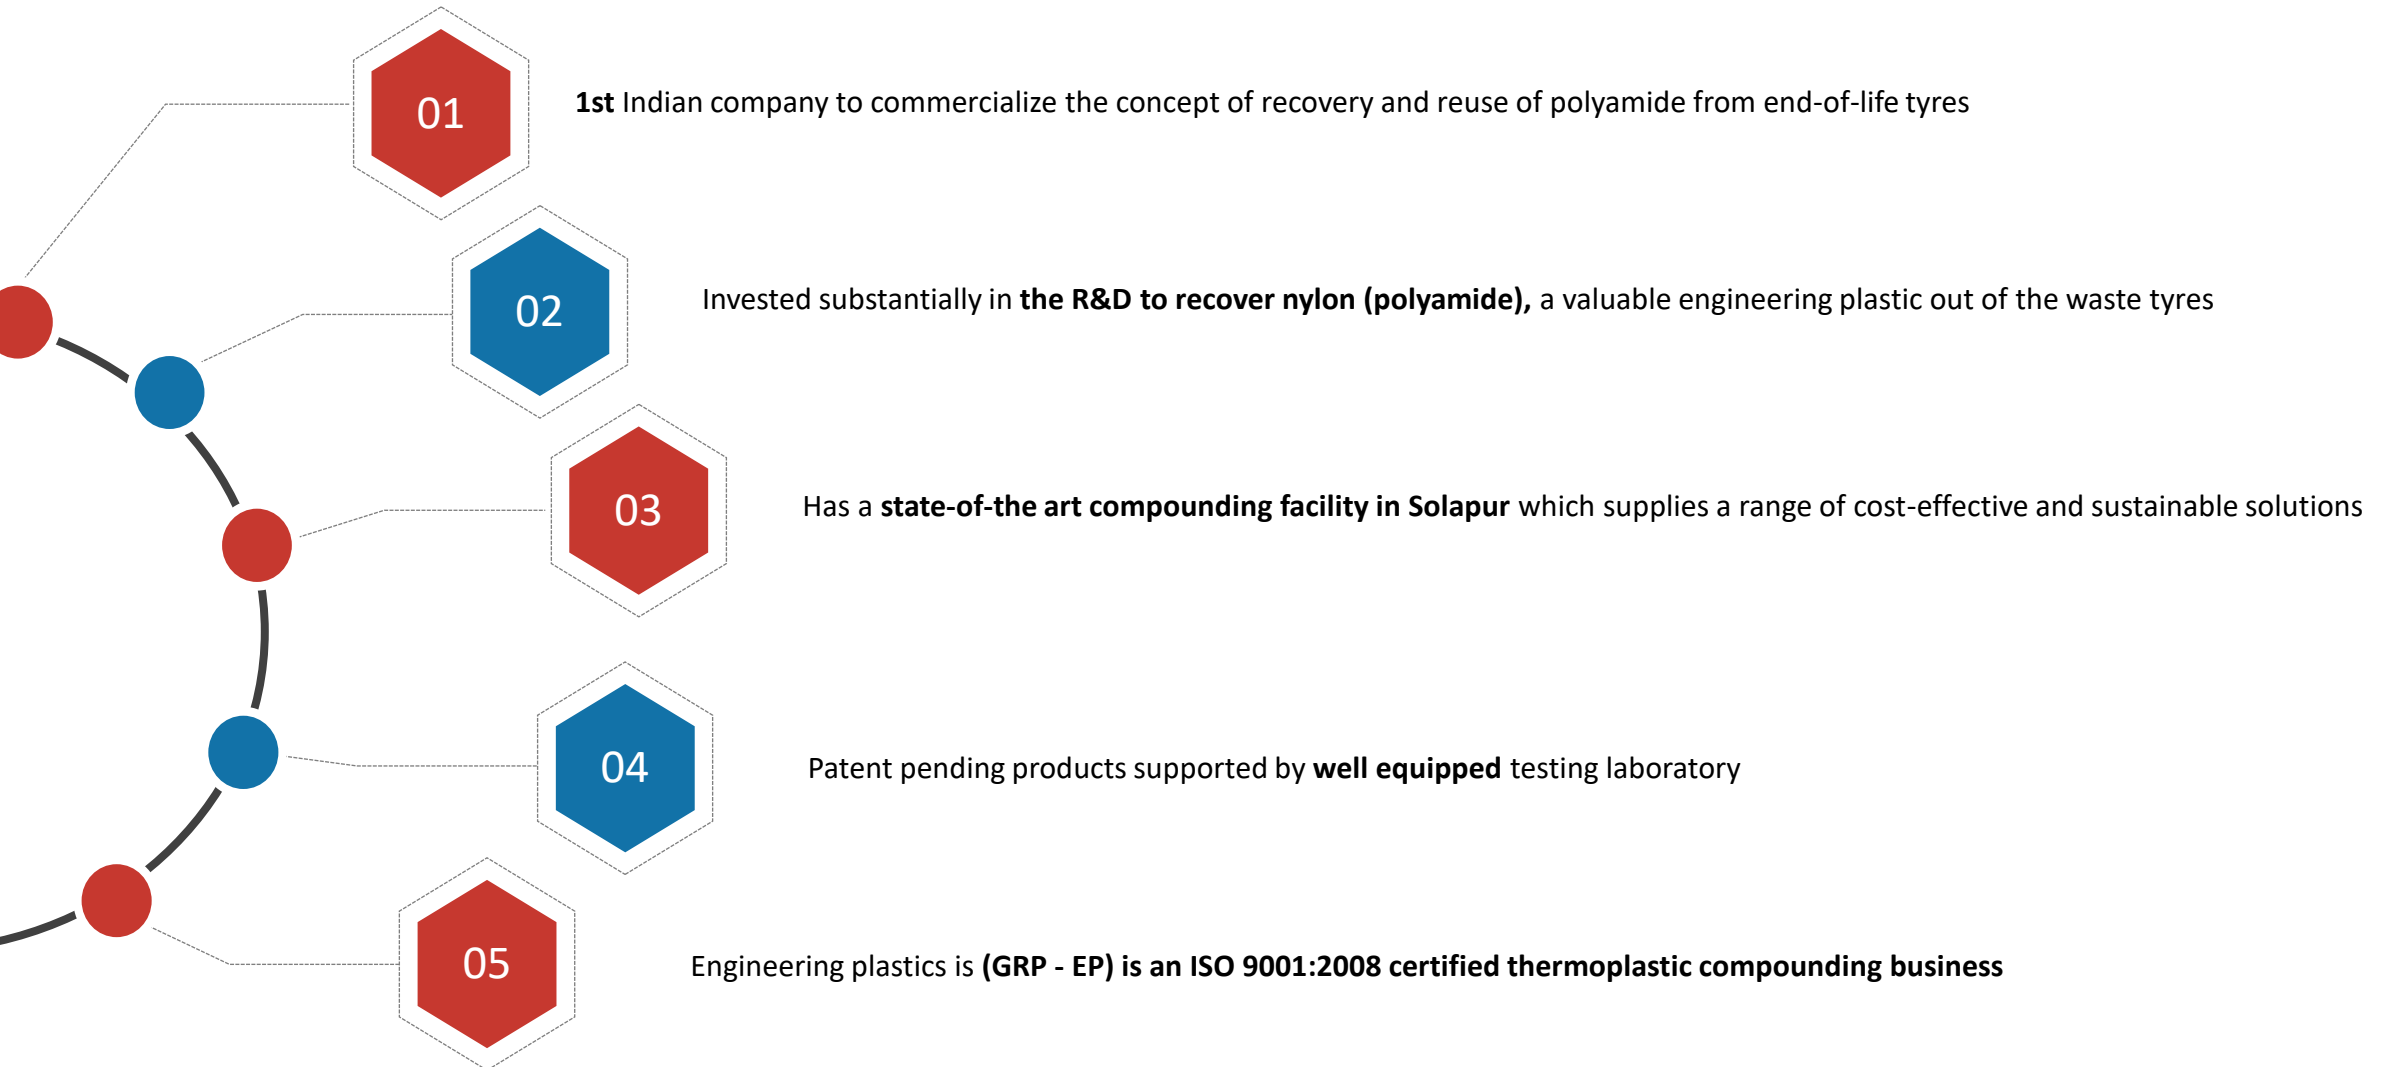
01

1st Indian company to commercialize the concept of recovery and reuse of polyamide from end-of-life tyres

02

Invested substantially in the R&D to recover nylon (polyamide), a valuable engineering plastic out of the waste tyres

03

Has a state-of-the art compounding facility in Solapur which supplies a range of cost-effective and sustainable solutions

04

Patent pending products supported by well equipped testing laboratory

05

Engineering plastics is (GRP - EP) is an ISO 9001:2008 certified thermoplastic compounding business